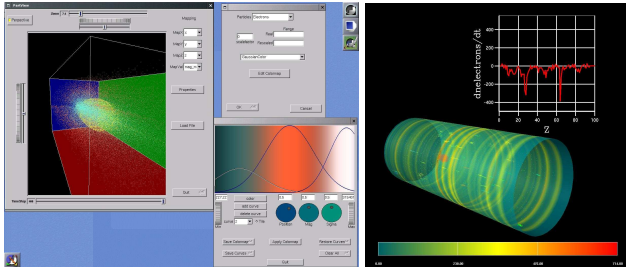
PartView

Perspective

Mapping

Properties

Load File

Quit

Particles Electrons

Range

Apply Colormap

Cancel

Save Colormap

Apply Colormap

Restore Current

Select Current

Quit

Clear All

Position

Mag

Sigma

dn/electrons / dt

Z

0 20 40 60 80 100

0.00 114.00